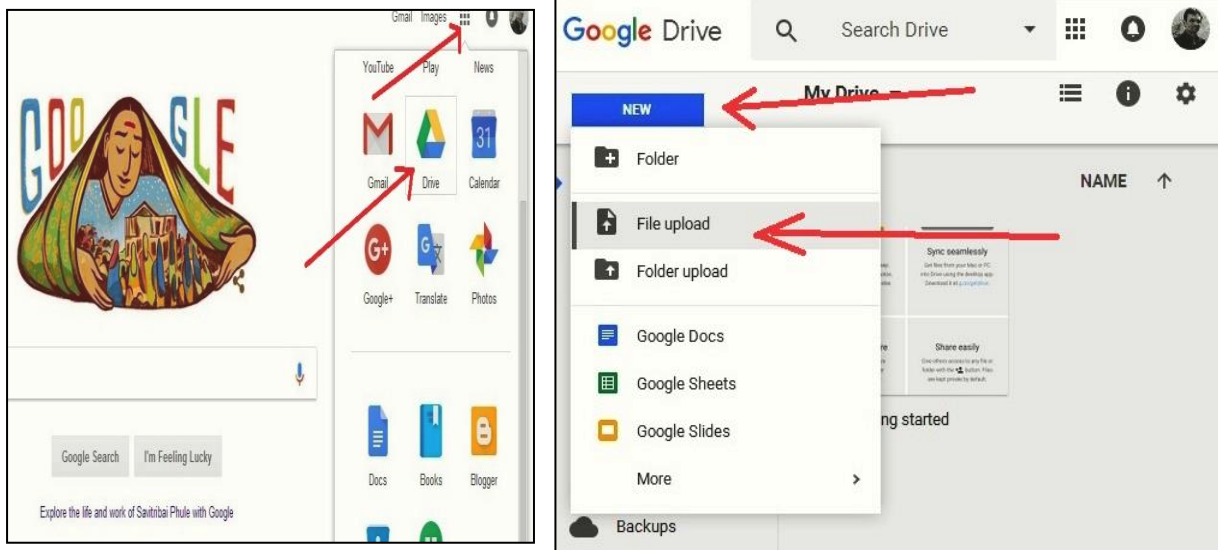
Gmail Images

YouTube Play News

Gmail Drive Calendar

Google+ Translate Photos

Docs Books Blogger

Google Search I'm Feeling Lucky

Explore the life and work of Savitribai Phule with Google

Google Drive Search Drive

My Drive

NEW

Folder

File upload

Folder upload

Google Docs

Google Sheets

Google Slides

More

Backups

NAME

Sync seamlessly

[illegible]

Share easily

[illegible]

ng started